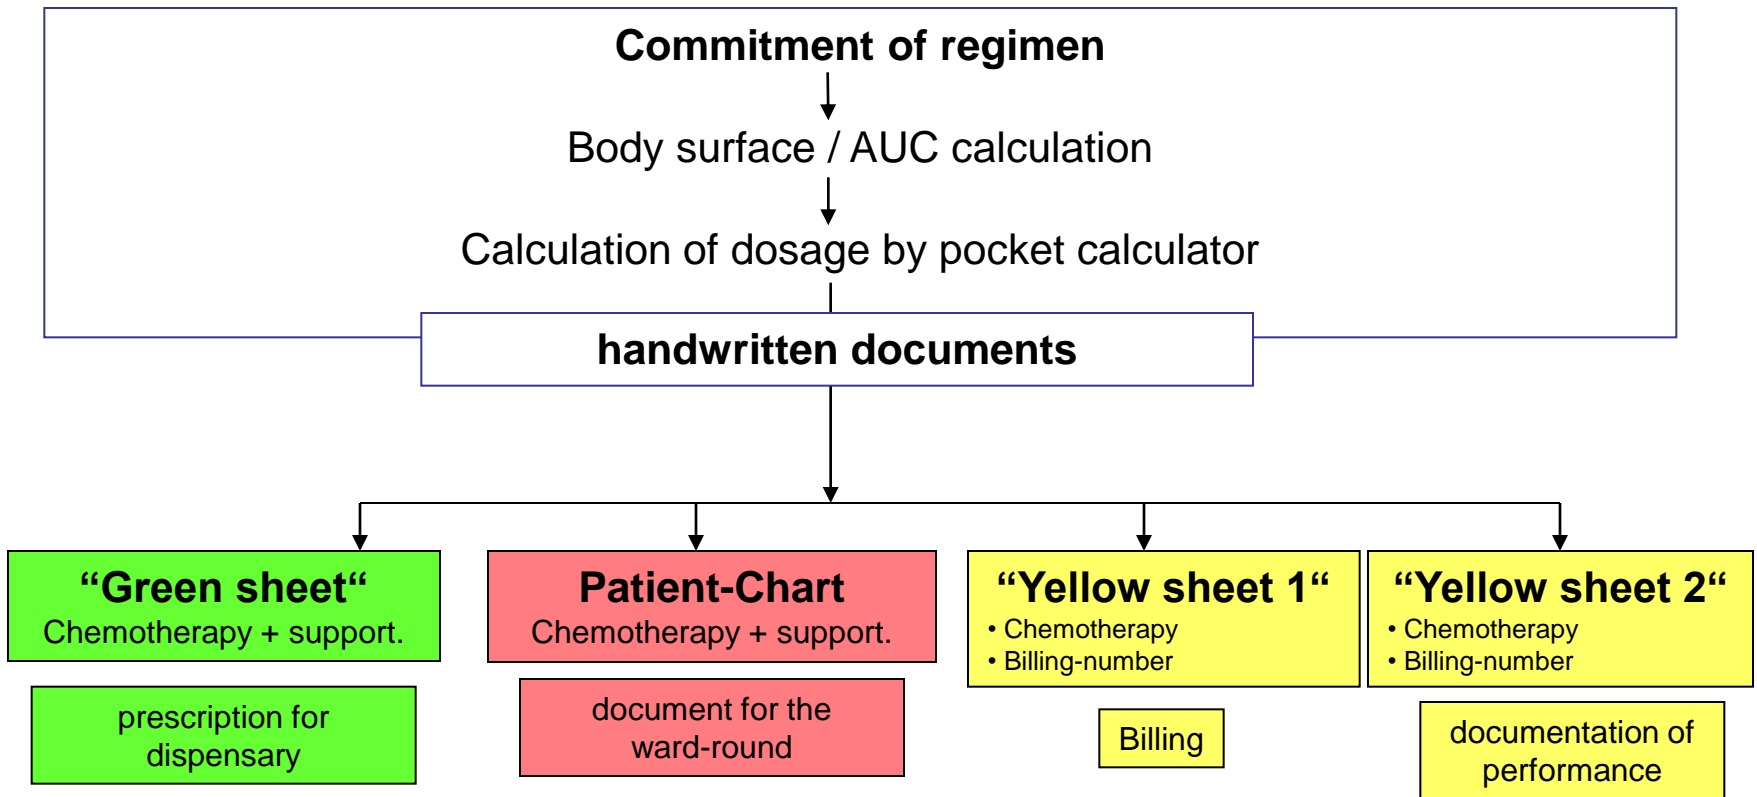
Commitment of regimen

Body surface / AUC calculation

Calculation of dosage by pocket calculator

handwritten documents

“Green sheet“
Chemotherapy + support.

prescription for dispensary

Patient-Chart
Chemotherapy + support.

document for the ward-round

“Yellow sheet 1“
• Chemotherapy
• Billing-number

Billing

“Yellow sheet 2“
• Chemotherapy
• Billing-number

documentation of performance